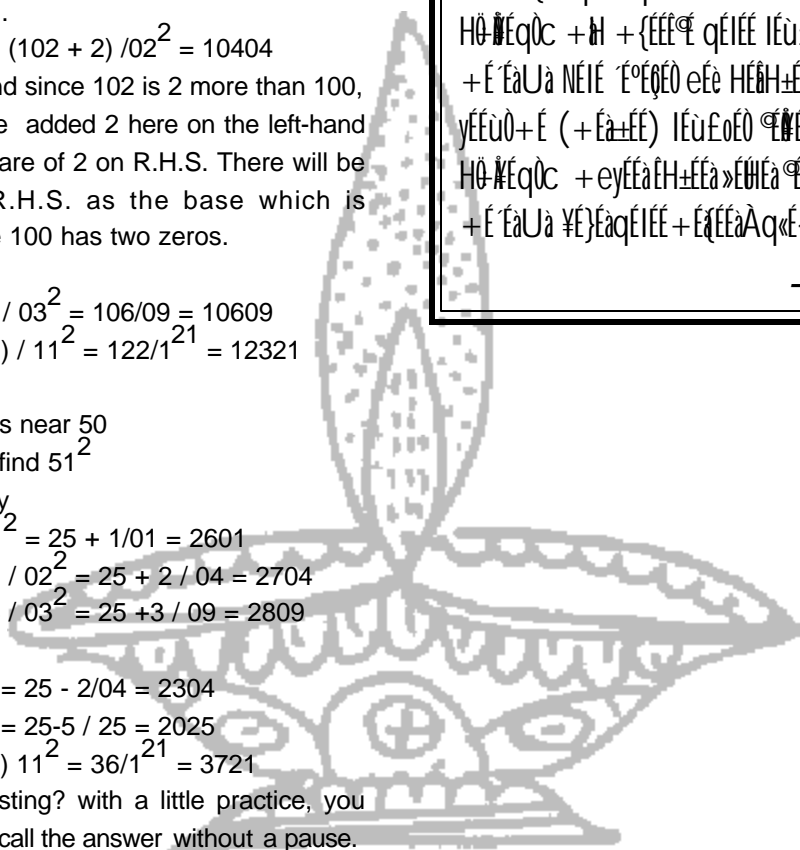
.
(102 + 2) /02$^2$ = 10404
nd since 102 is 2 more than 100, e added 2 here on the left-hand are of 2 on R.H.S. There will be R.H.S. as the base which is 100 has two zeros.

/ 03$^2$ = 106/09 = 10609
) / 11$^2$ = 122/1$^{21}$ = 12321

s near 50
find 51$^2$
y
$^2$ = 25 + 1/01 = 2601
/ 02$^2$ = 25 + 2 / 04 = 2704
/ 03$^2$ = 25 +3 / 09 = 2809

= 25 - 2/04 = 2304
= 25-5 / 25 = 2025
) 11$^2$ = 36/1$^{21}$ = 3721
sting? with a little practice, you call the answer without a pause.

HÖ‰ÅÉqÒc +‰H +{ÉÉÊ¶É qÉIÉÉ IÉù
+É´ÉàUà NÉIÉ ´É°ÉÇÉÒ eÉè HÉåH±É
yÉÉùÒ+É (+Éà±ÉÉ) IÉù£oÉÒ ¶ÉÅÉ
HÖ‰ÅÉqÒc +eyÉÉàÊH±ÉÉà»ÉÜHÉà¶É
+É´ÉàUà ¥É}ÉàqÉIÉÉ+É{ÉÉàÀq«É